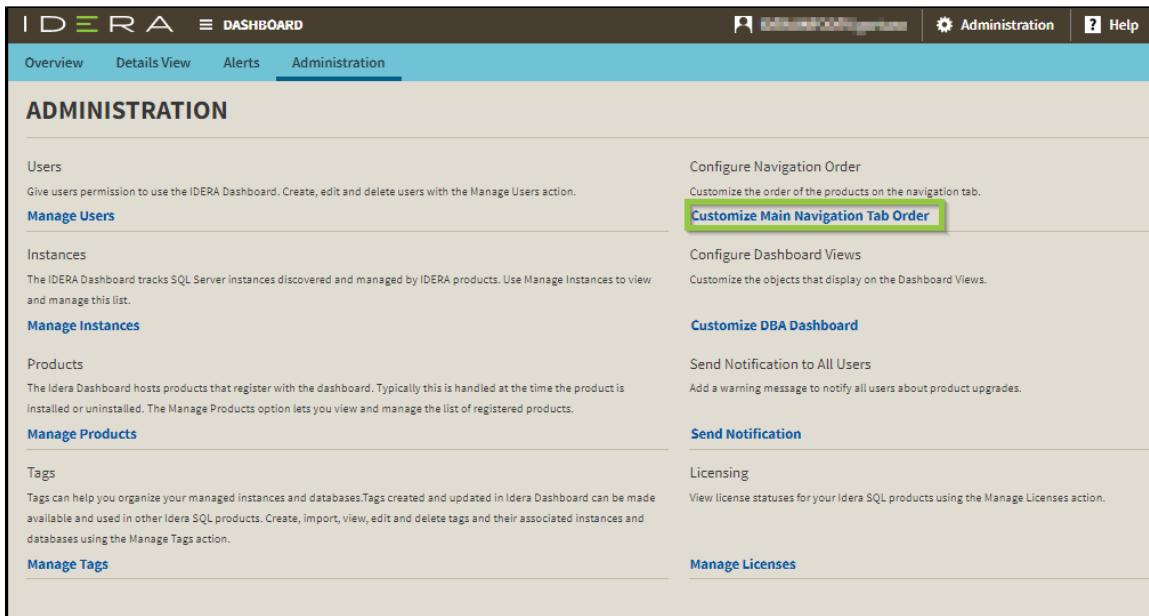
IDERA ≡ DASHBOARD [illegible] Administration Help

Overview Details View Alerts Administration

ADMINISTRATION

Users
Give users permission to use the IDERA Dashboard. Create, edit and delete users with the Manage Users action.
Manage Users

Instances
The IDERA Dashboard tracks SQL Server instances discovered and managed by IDERA products. Use Manage Instances to view and manage this list.
Manage Instances

Products
The Idera Dashboard hosts products that register with the dashboard. Typically this is handled at the time the product is installed or uninstalled. The Manage Products option lets you view and manage the list of registered products.
Manage Products

Tags
Tags can help you organize your managed instances and databases.Tags created and updated in Idera Dashboard can be made available and used in other Idera SQL products. Create, import, view, edit and delete tags and their associated instances and databases using the Manage Tags action.
Manage Tags

Configure Navigation Order
Customize the order of the products on the navigation tab.
Customize Main Navigation Tab Order

Configure Dashboard Views
Customize the objects that display on the Dashboard Views.
Customize DBA Dashboard

Send Notification to All Users
Add a warning message to notify all users about product upgrades.
Send Notification

Licensing
View license statuses for your Idera SQL products using the Manage Licenses action.
Manage Licenses